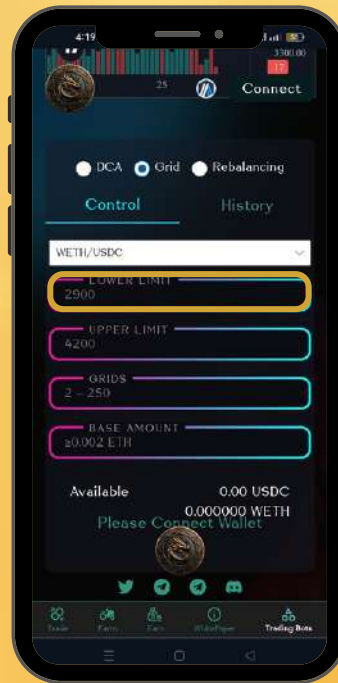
4:19

3300.00

17

25

Connect

DCA Grid Rebalancing

Control History

WETH/USDC

LOWER LIMIT
2900

UPPER LIMIT
4200

GRIDS
2 - 250

BASE AMOUNT
≥0.002 ETH

Available 0.00 USDC
0.000000 WETH

Please Connect Wallet

Trade Farm Earn WhitePaper Trading Bots